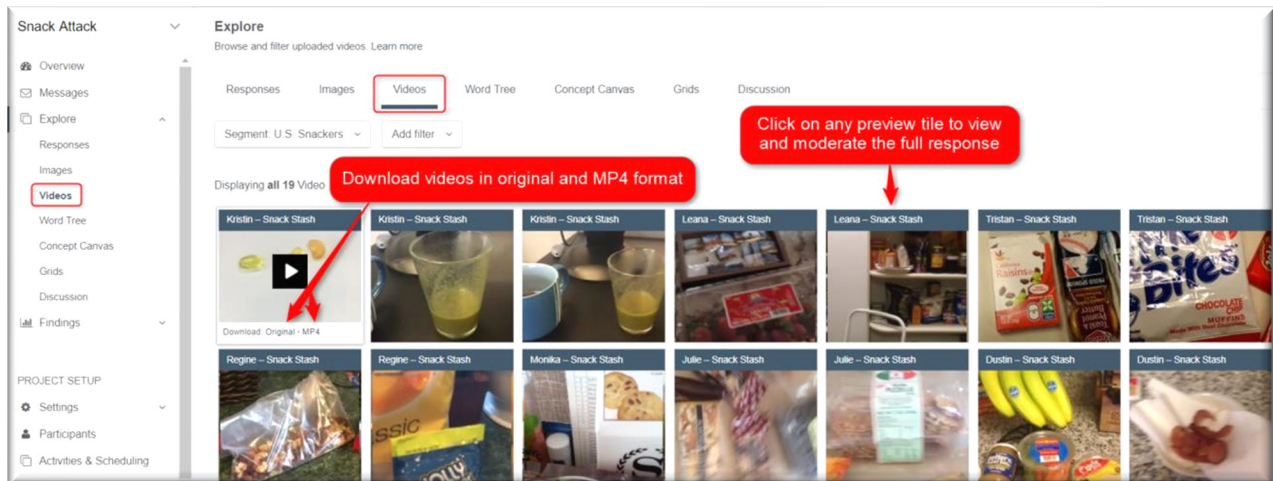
Snack Attack

Overview
Messages
Explore
Responses
Images
Videos
Word Tree
Concept Canvas
Grids
Discussion
Findings

PROJECT SETUP
Settings
Participants
Activities & Scheduling

Explore
Browse and filter uploaded videos. Learn more

Responses
Images
Videos
Word Tree
Concept Canvas
Grids
Discussion

Segment: U.S. Snackers
Add filter

Click on any preview tile to view and moderate the full response

Displaying all 19 Video

Download videos in original and MP4 format

Kristin – Snack Stash
Download: Original - MP4
Kristin – Snack Stash
Kristin – Snack Stash
Leana – Snack Stash
Leana – Snack Stash
Tristan – Snack Stash
Tristan – Snack Stash
Regine – Snack Stash
Regine – Snack Stash
Monika – Snack Stash
Julie – Snack Stash
Julie – Snack Stash
Dustin – Snack Stash
Dustin – Snack Stash